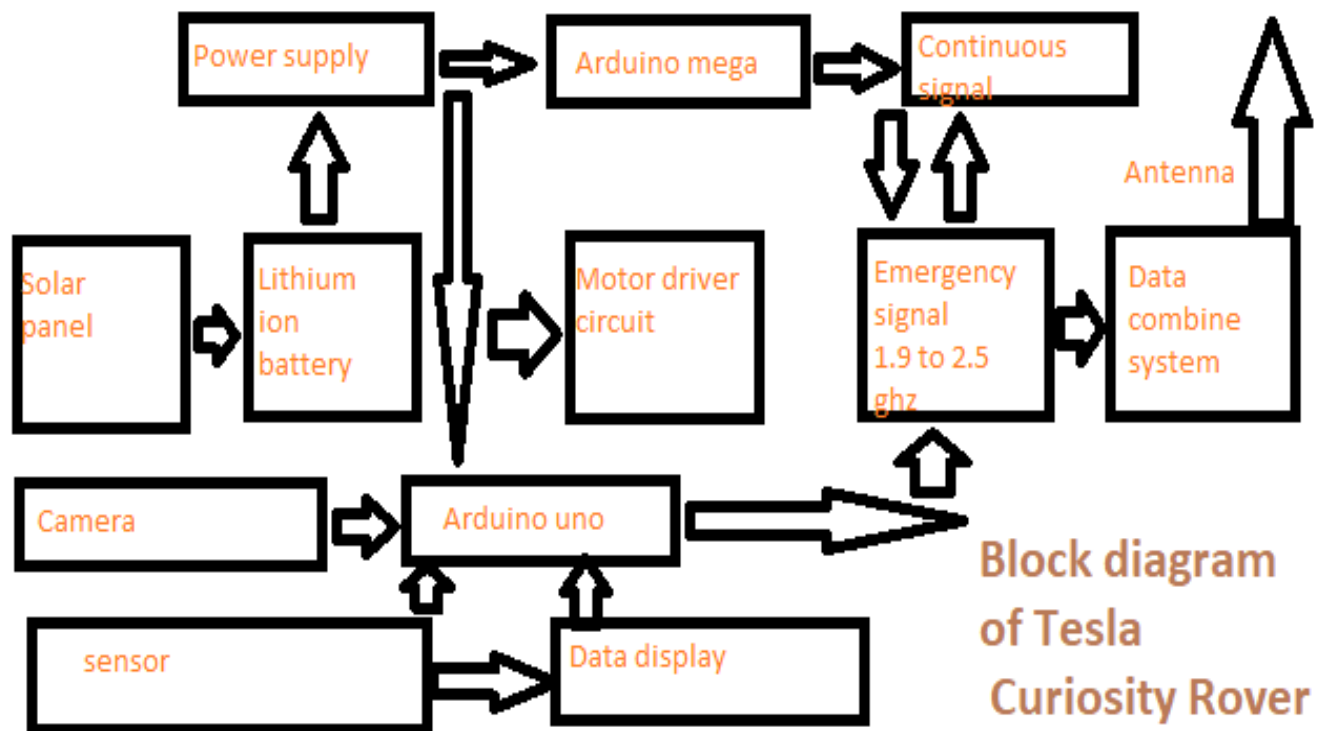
Power supply

Arduino mega

Continuous signal

Antenna

Solar panel

Lithium ion battery

Motor driver circuit

Emergency signal 1.9 to 2.5 ghz

Data combine system

Camera

Arduino uno

sensor

Data display

Block diagram of Tesla Curiosity Rover